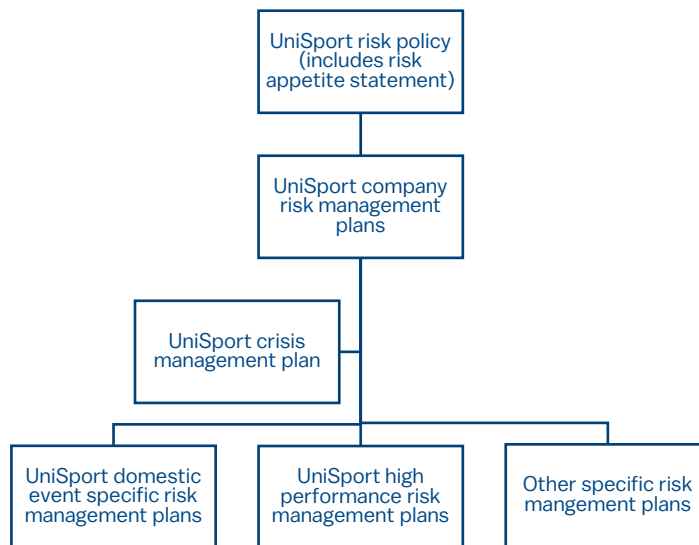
UniSport risk policy (includes risk appetite statement)

UniSport company risk management plans

UniSport crisis management plan

UniSport domestic event specific risk management plans

UniSport high performance risk management plans

Other specific risk mangement plans